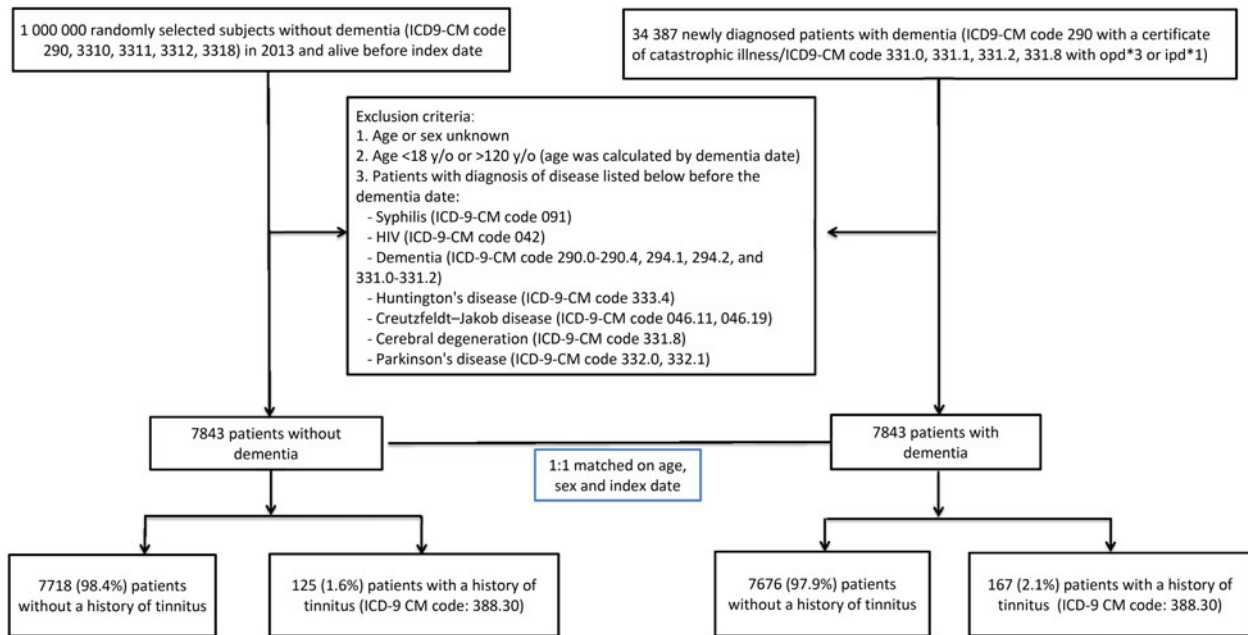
1 000 000 randomly selected subjects without dementia (ICD9-CM code 290, 3310, 3311, 3312, 3318) in 2013 and alive before index date

34 387 newly diagnosed patients with dementia (ICD9-CM code 290 with a certificate of catastrophic illness/ICD9-CM code 331.0, 331.1, 331.2, 331.8 with opd*3 or ipd*1)

Exclusion criteria:
1. Age or sex unknown
2. Age <18 y/o or >120 y/o (age was calculated by dementia date)
3. Patients with diagnosis of disease listed below before the dementia date:
- Syphilis (ICD-9-CM code 091)
- HIV (ICD-9-CM code 042)
- Dementia (ICD-9-CM code 290.0-290.4, 294.1, 294.2, and 331.0-331.2)
- Huntington's disease (ICD-9-CM code 333.4)
- Creutzfeldt–Jakob disease (ICD-9-CM code 046.11, 046.19)
- Cerebral degeneration (ICD-9-CM code 331.8)
- Parkinson's disease (ICD-9-CM code 332.0, 332.1)

7843 patients without dementia

7843 patients with dementia

1:1 matched on age, sex and index date

7718 (98.4%) patients without a history of tinnitus

125 (1.6%) patients with a history of tinnitus (ICD-9 CM code: 388.30)

7676 (97.9%) patients without a history of tinnitus

167 (2.1%) patients with a history of tinnitus (ICD-9 CM code: 388.30)